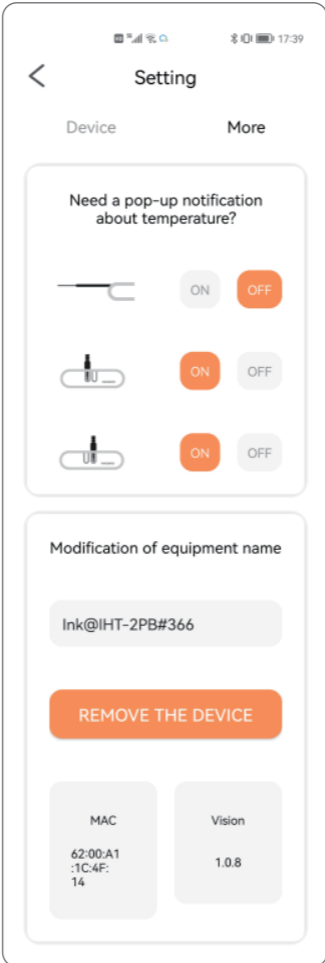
17:39

Setting

Device More

Need a pop-up notification about temperature?

ON OFF

ON OFF

ON OFF

Modification of equipment name

Ink@IHT-2PB#366

REMOVE THE DEVICE

MAC

62:00:A1:1C:4F:14

Vision

1.0.8